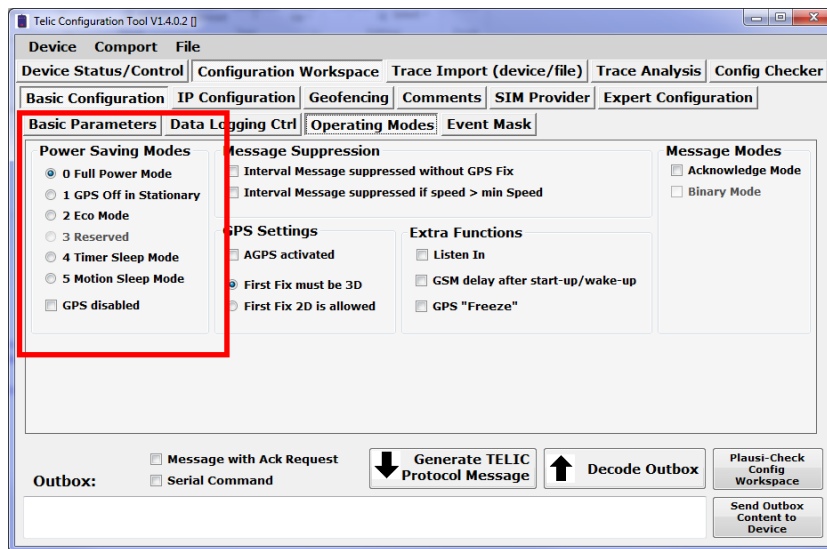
Telic Configuration Tool V1.4.0.2 []

Device Comport File

Device Status/Control | Configuration Workspace | Trace Import (device/file) | Trace Analysis | Config Checker

Basic Configuration | IP Configuration | Geofencing | Comments | SIM Provider | Expert Configuration

Basic Parameters | Data Logging Ctrl | Operating Modes | Event Mask

Power Saving Modes
0 Full Power Mode
1 GPS Off in Stationary
2 Eco Mode
3 Reserved
4 Timer Sleep Mode
5 Motion Sleep Mode
GPS disabled

Message Suppression
Interval Message suppressed without GPS Fix
Interval Message suppressed if speed > min Speed

GPS Settings
AGPS activated
First Fix must be 3D
First Fix 2D is allowed

Extra Functions
Listen In
GSM delay after start-up/wake-up
GPS "Freeze"

Message Modes
Acknowledge Mode
Binary Mode

Outbox:
Message with Ack Request
Serial Command

Generate TELIC Protocol Message

Decode Outbox

Plausi-Check Config Workspace

Send Outbox Content to Device